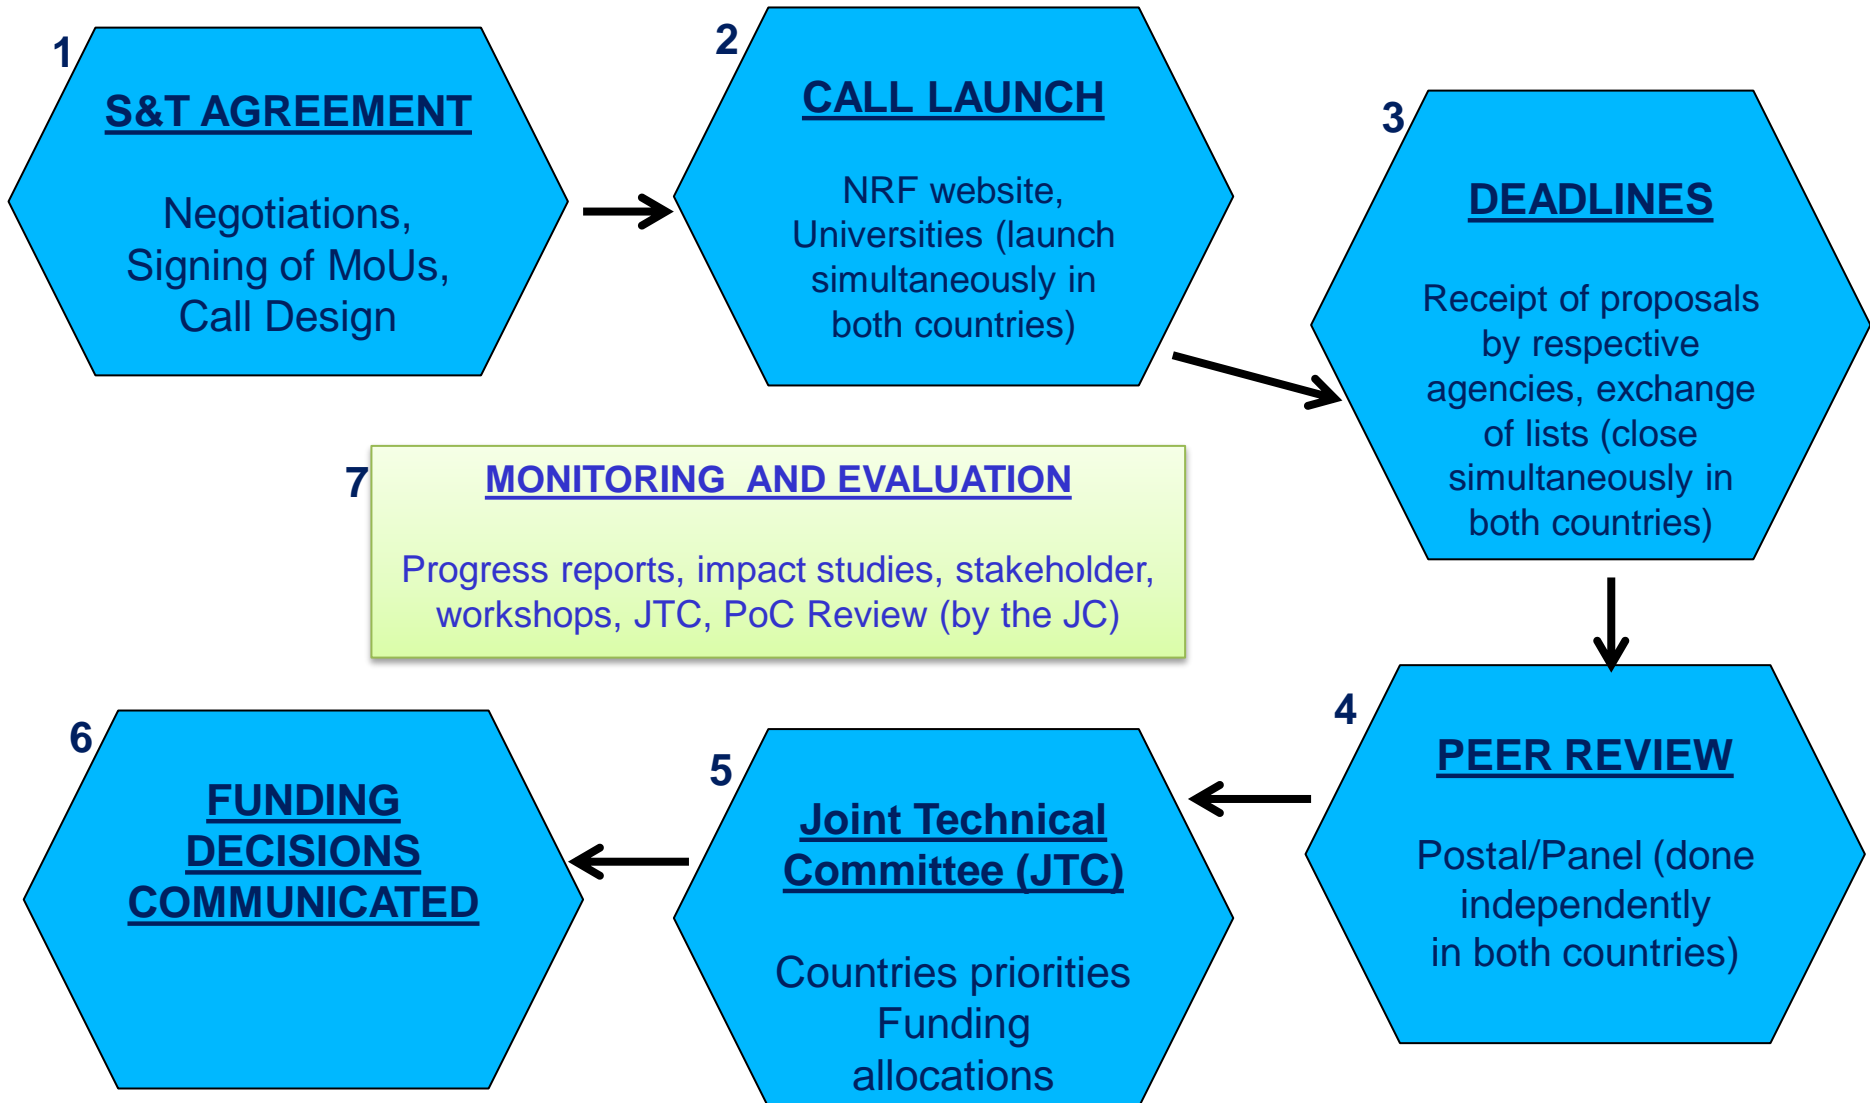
1
S&T AGREEMENT

Negotiations, Signing of MoUs, Call Design

2
CALL LAUNCH

NRF website, Universities (launch simultaneously in both countries)

3
DEADLINES

Receipt of proposals by respective agencies, exchange of lists (close simultaneously in both countries)

7
MONITORING AND EVALUATION

Progress reports, impact studies, stakeholder, workshops, JTC, PoC Review (by the JC)

4
PEER REVIEW

Postal/Panel (done independently in both countries)

5
Joint Technical Committee (JTC)

Countries priorities Funding allocations

6
FUNDING DECISIONS COMMUNICATED